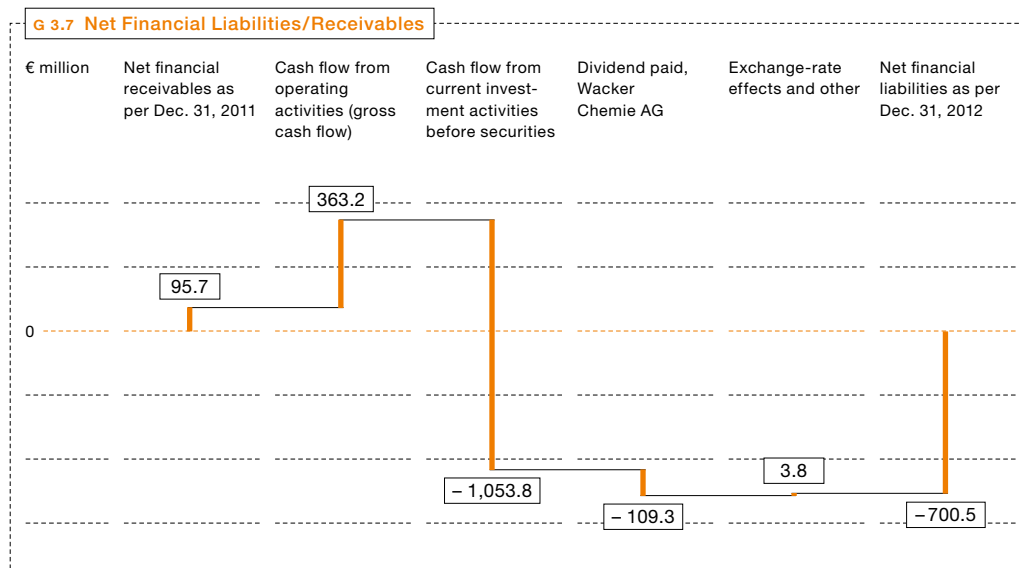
G 3.7 Net Financial Liabilities/Receivables

€ million

Net financial receivables as per Dec. 31, 2011

Cash flow from operating activities (gross cash flow)

Cash flow from current investment activities before securities

Dividend paid, Wacker Chemie AG

Exchange-rate effects and other

Net financial liabilities as per Dec. 31, 2012

0

95.7

363.2

– 1,053.8

– 109.3

3.8

–700.5